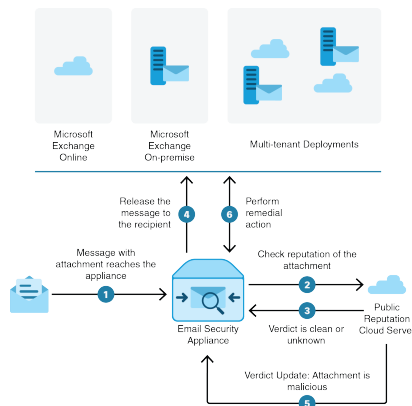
Microsoft Exchange Online

Microsoft Exchange On-premise

Multi-tenant Deployments

Release the message to the recipient

4

6

Perform remedial action

Message with attachment reaches the appliance

1

Check reputation of the attachment

2

3

Public Reputation Cloud Serve

Email Security Appliance

Verdict is clean or unknown

Verdict Update: Attachment is malicious

5